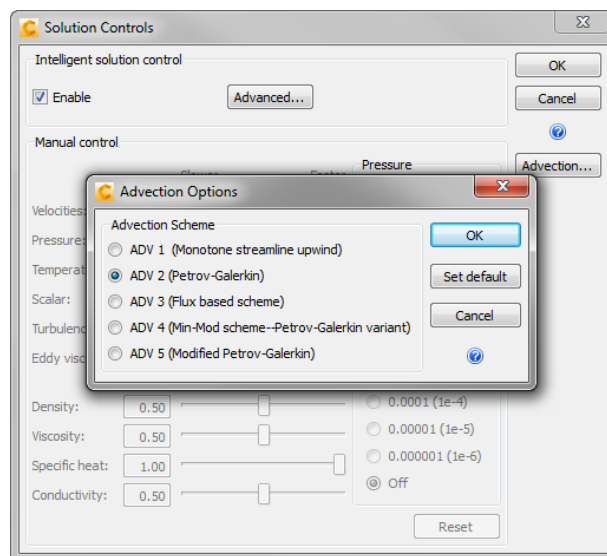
Solution Controls

Intelligent solution control

Enable

Advanced...

OK

Cancel

Manual control

Slower

Faster

Pressure

Advection...

Velocities:

Pressure:

Temperat

Scalar:

Turbulenc

Eddy visc

Advection Options

Advection Scheme

ADV 1 (Monotone streamline upwind)

ADV 2 (Petrov-Galerkin)

ADV 3 (Flux based scheme)

ADV 4 (Min-Mod scheme--Petrov-Galerkin variant)

ADV 5 (Modified Petrov-Galerkin)

OK

Set default

Cancel

Density: 0.50

Viscosity: 0.50

Specific heat: 1.00

Conductivity: 0.50

0.0001 (1e-4)

0.00001 (1e-5)

0.000001 (1e-6)

Off

Reset